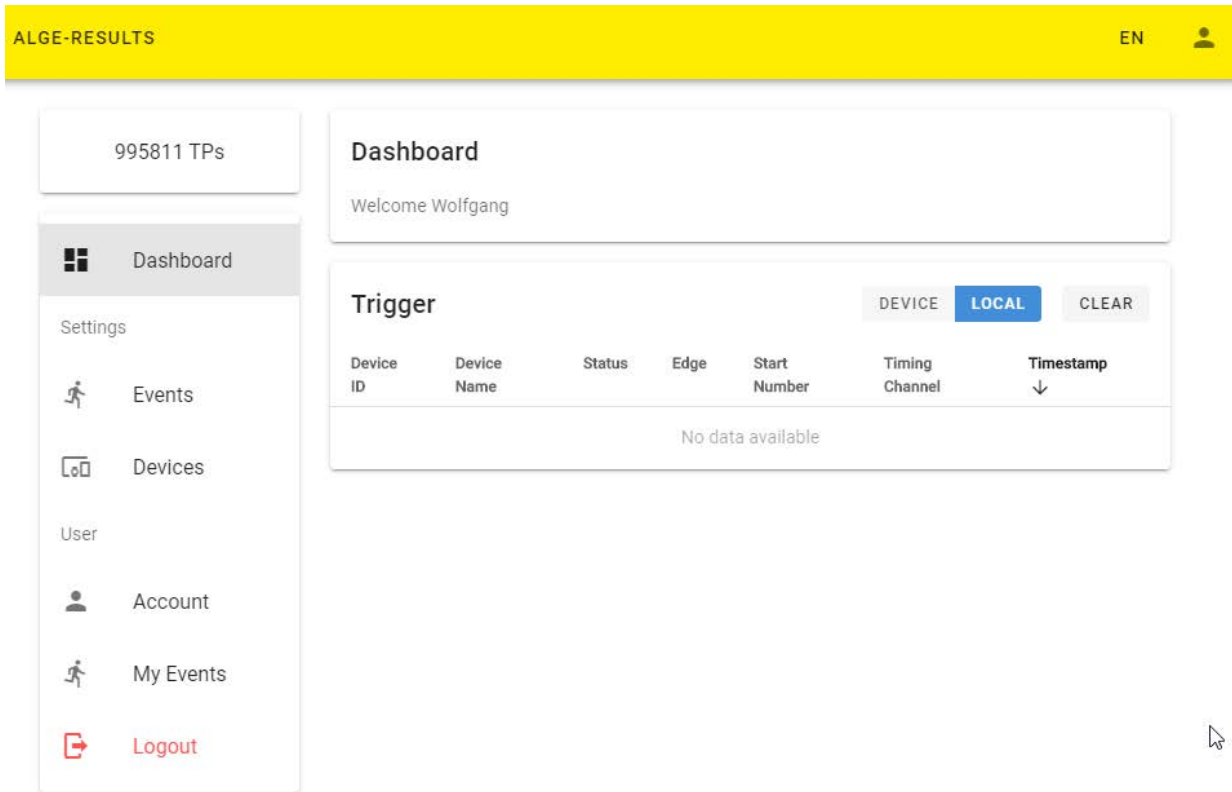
ALGE-RESULTS

EN

995811 TPs

Dashboard

Settings

Events

Devices

User

Account

My Events

Logout

Dashboard

Welcome Wolfgang

Trigger

DEVICE LOCAL CLEAR

| Device ID | Device Name | Status | Edge | Start Number | Timing Channel | Timestamp ↓ |
|---|---|---|---|---|---|---|
| No data available | | | | | | |